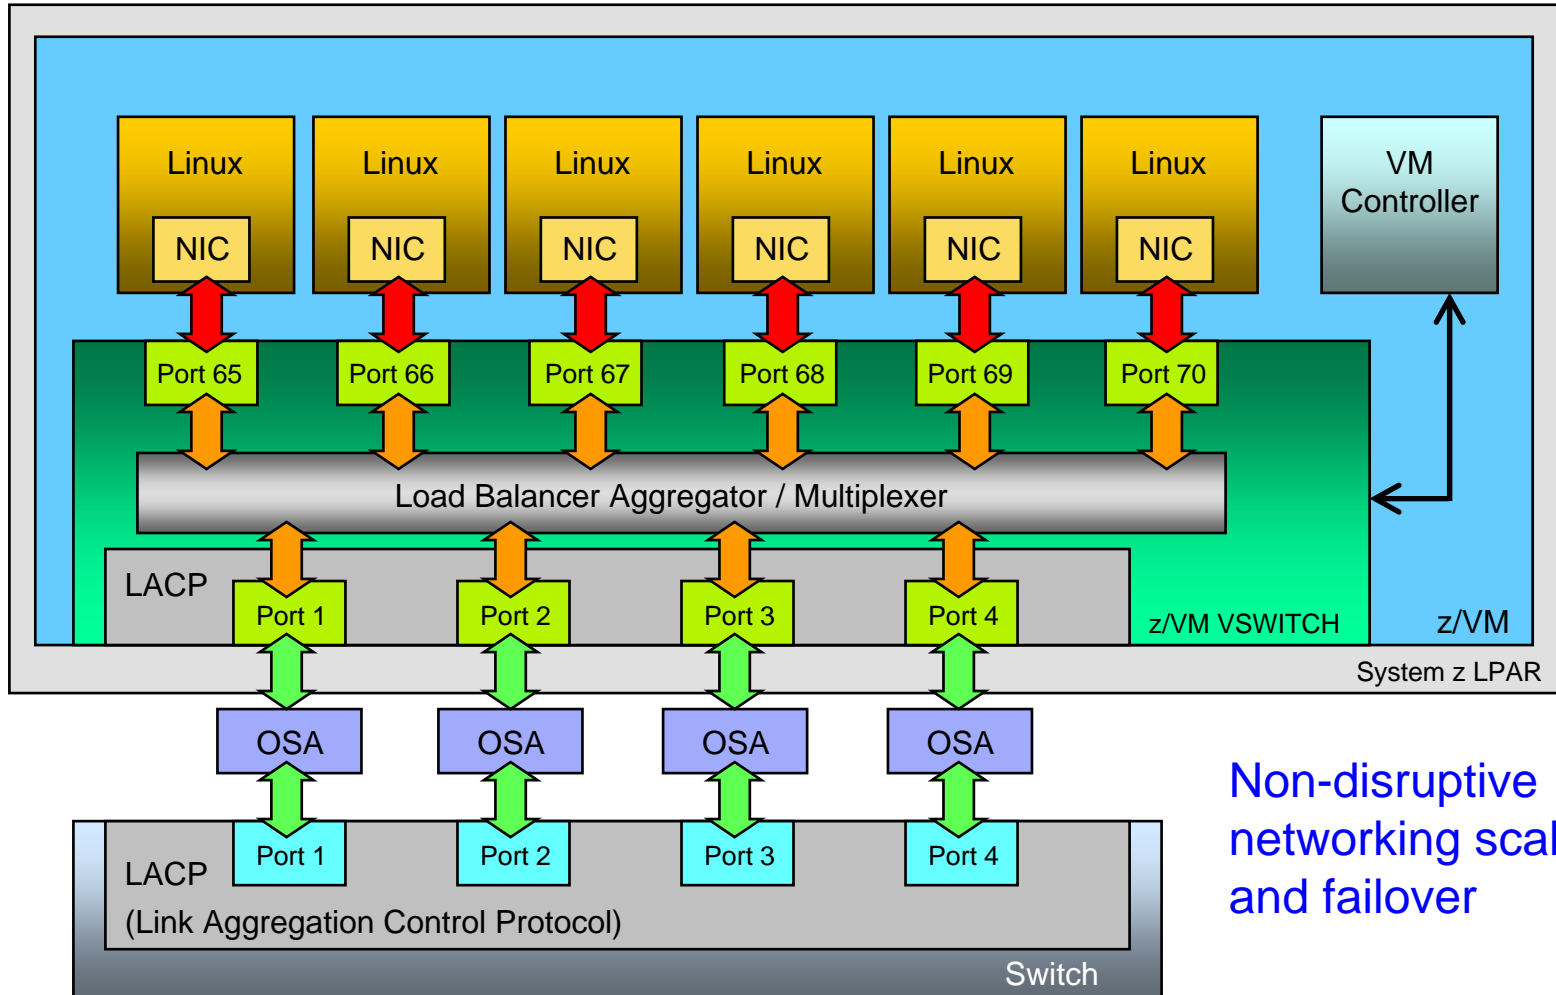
Linux
NIC
Linux
NIC
Linux
NIC
Linux
NIC
Linux
NIC
Linux
NIC
VM Controller

Port 65
Port 66
Port 67
Port 68
Port 69
Port 70

Load Balancer Aggregator / Multiplexer

LACP
Port 1
Port 2
Port 3
Port 4
z/VM VSWITCH
z/VM
System z LPAR

OSA
OSA
OSA
OSA

LACP
(Link Aggregation Control Protocol)
Port 1
Port 2
Port 3
Port 4
Switch

Non-disruptive networking scal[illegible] and failover